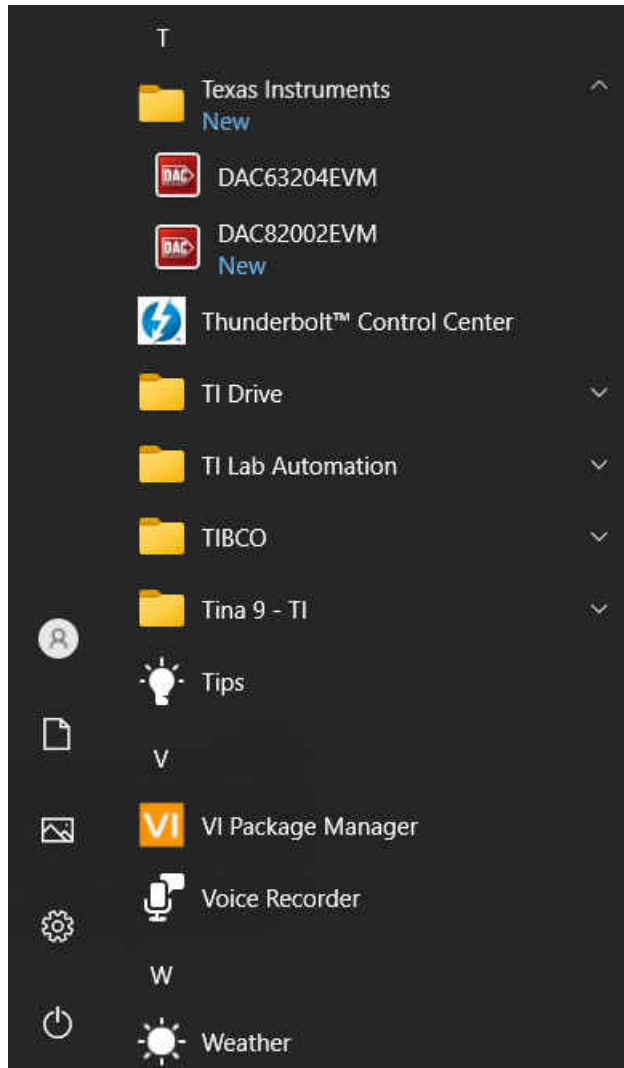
T

Texas Instruments
New

DAC DAC63204EVM

DAC DAC82002EVM
New

Thunderbolt™ Control Center

TI Drive

TI Lab Automation

TIBCO

Tina 9 - TI

Tips

V

VI VI Package Manager

Voice Recorder

W

Weather